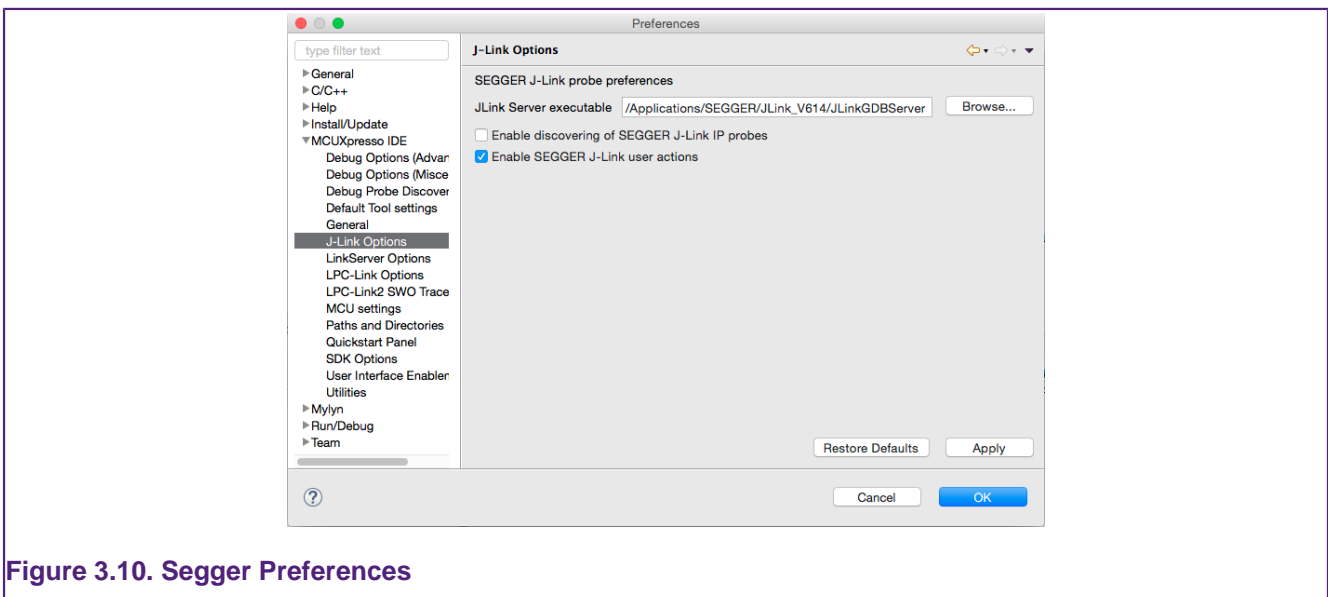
Preferences

type filter text

General
C/C++
Help
Install/Update
MCUXpresso IDE
Debug Options (Advan
Debug Options (Misce
Debug Probe Discover
Default Tool settings
General
J-Link Options
LinkServer Options
LPC-Link Options
LPC-Link2 SWO Trace
MCU settings
Paths and Directories
Quickstart Panel
SDK Options
User Interface Enabler
Utilities
Mylyn
Run/Debug
Team

J-Link Options

SEGGER J-Link probe preferences

JLink Server executable /Applications/SEGGER/JLink_V614/JLinkGDBServer Browse...

Enable discovering of SEGGER J-Link IP probes

Enable SEGGER J-Link user actions

Restore Defaults Apply

?

Cancel OK

Figure 3.10. Segger Preferences